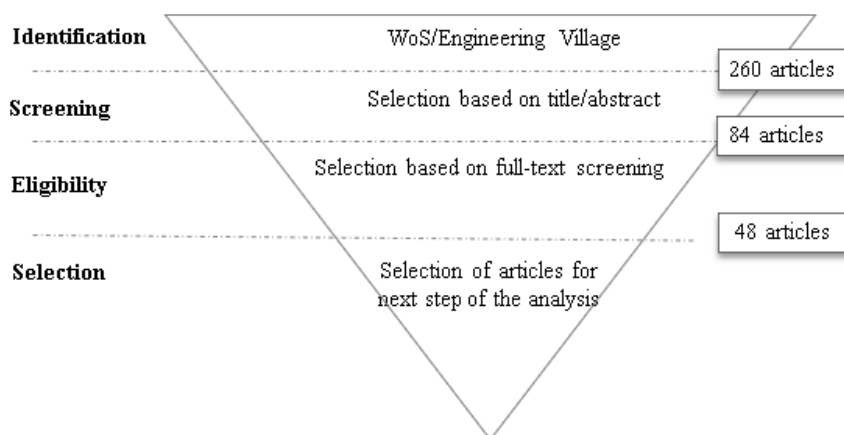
Identification

WoS/Engineering Village

260 articles

Screening

Selection based on title/abstract

84 articles

Eligibility

Selection based on full-text screening

48 articles

Selection

Selection of articles for next step of the analysis